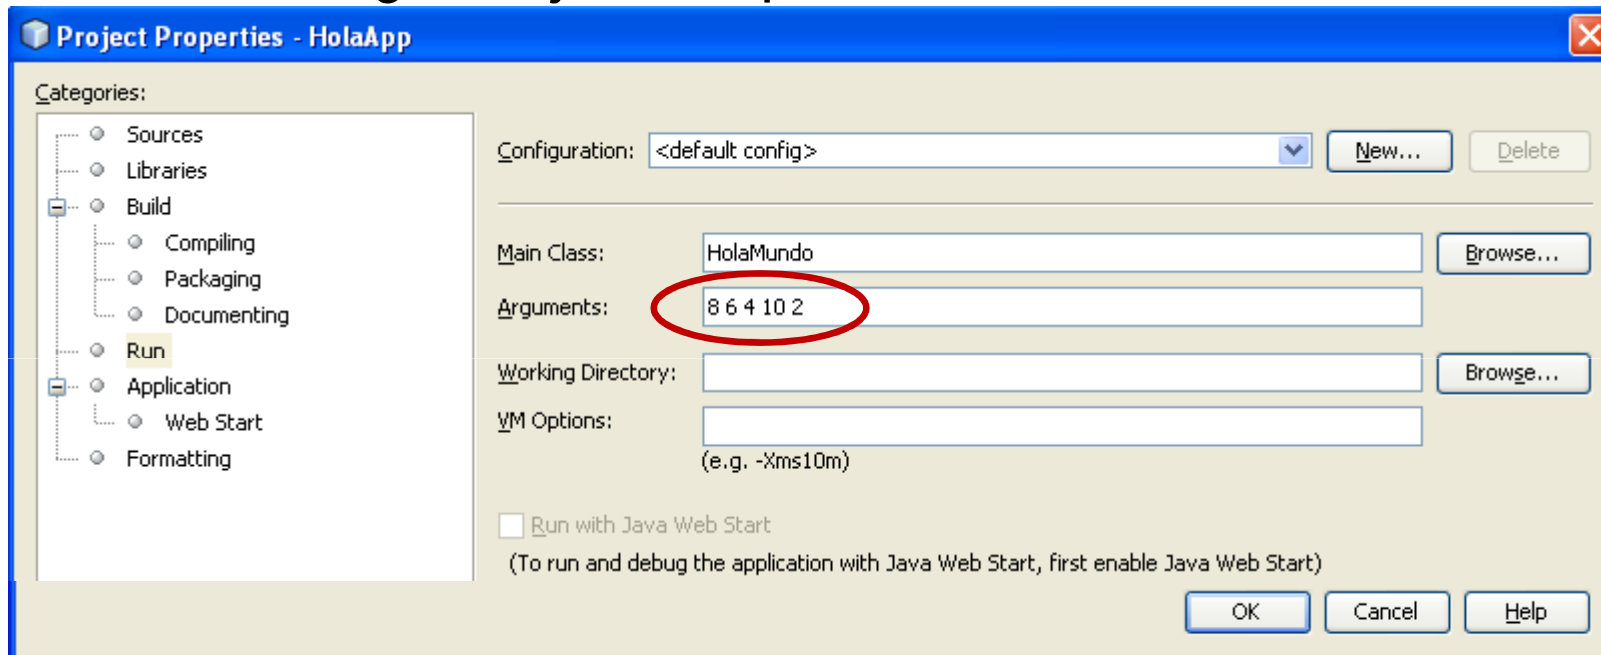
Project Properties - HolaApp

Categories:

Sources
Libraries
Build
Compiling
Packaging
Documenting
Run
Application
Web Start
Formatting

Configuration: <default config>
New...
Delete

Main Class: HolaMundo
Browse...
Arguments: 8 6 4 10 2

Working Directory:
Browse...
VM Options:
(e.g. -Xms10m)

Run with Java Web Start
(To run and debug the application with Java Web Start, first enable Java Web Start)

OK
Cancel
Help